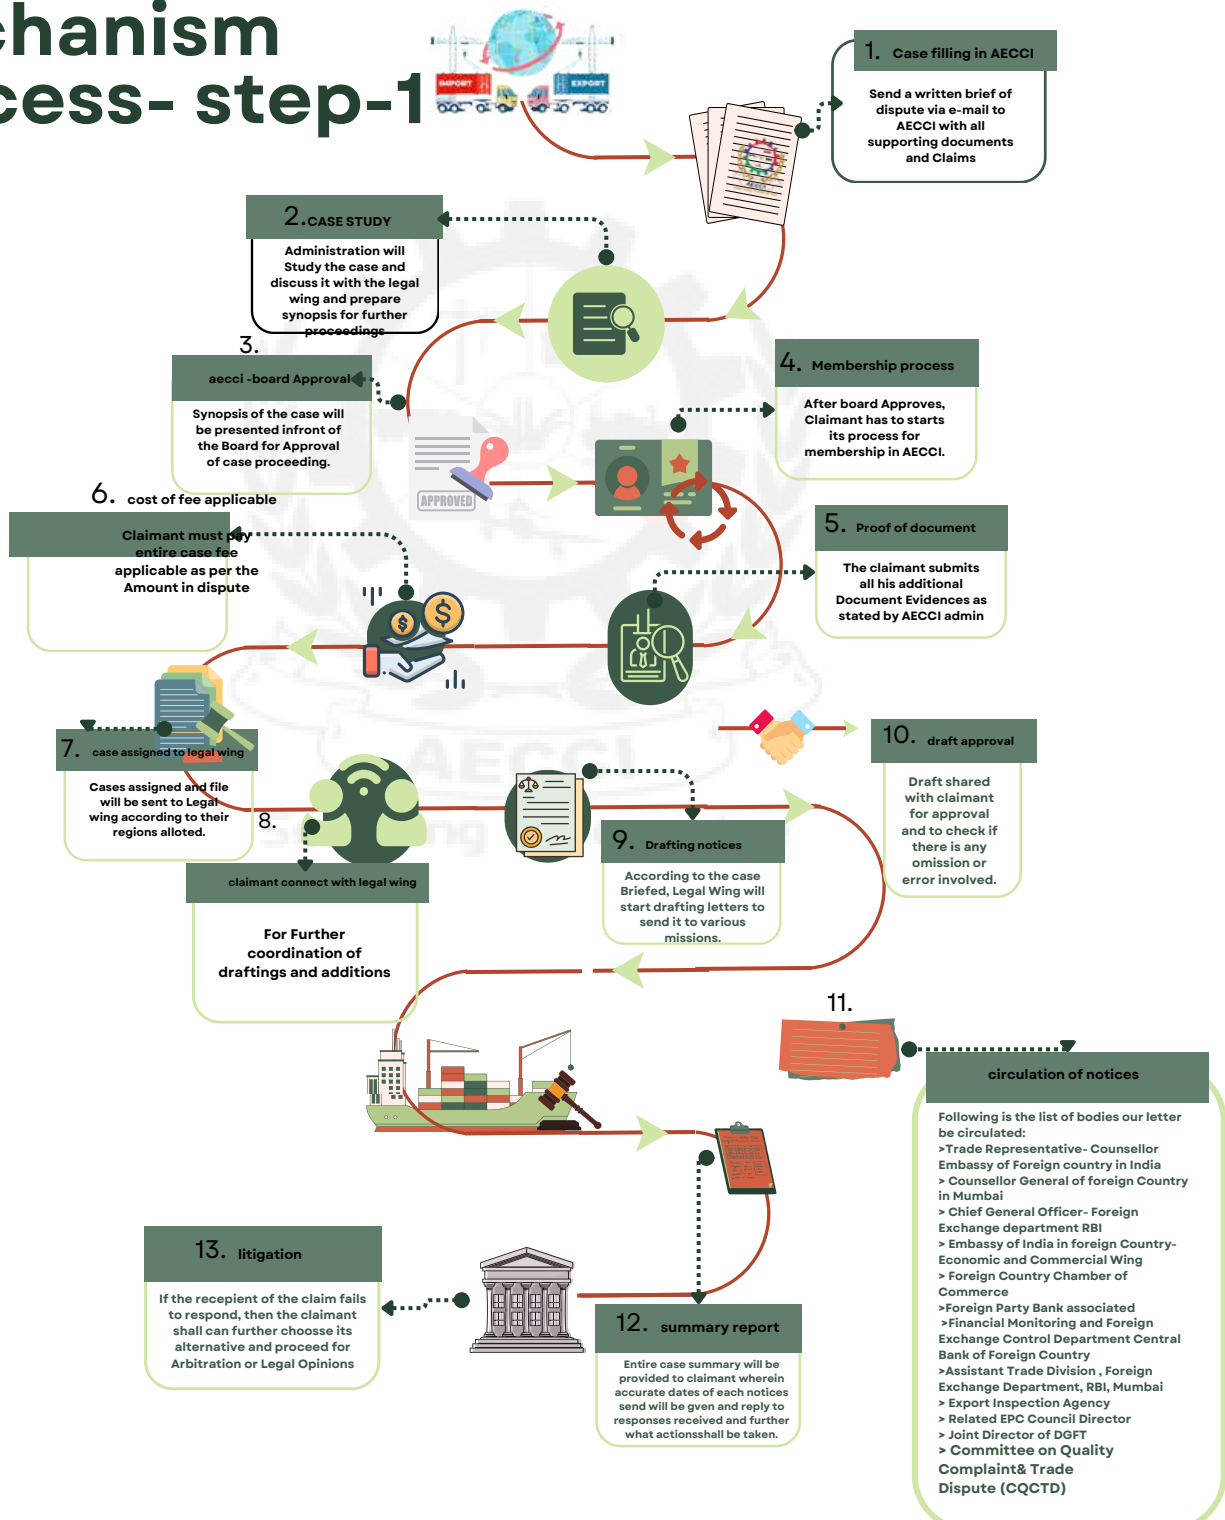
hanism
cess- step-1

IMPORT
EXPORT

1. Case filling in AECCI

Send a written brief of dispute via e-mail to AECCI with all supporting documents and Claims

2. CASE STUDY

Administration will Study the case and discuss it with the legal wing and prepare synopsis for further proceedings

3.
aecci -board Approval

Synopsis of the case will be presented infront of the Board for Approval of case proceeding.

APPROVED

4. Membership process

After board Approves, Claimant has to starts its process for membership in AECCI.

5. Proof of document

The claimant submits all his additional Document Evidences as stated by AECCI admin

6. cost of fee applicable

Claimant must pay entire case fee applicable as per the Amount in dispute

7. case assigned to legal wing

Cases assigned and file will be sent to Legal wing according to their regions alloted.

8.
claimant connect with legal wing

For Further coordination of draftings and additions

9. Drafting notices

According to the case Briefed, Legal Wing will start drafting letters to send it to various missions.

10. draft approval

Draft shared with claimant for approval and to check if there is any omission or error involved.

11.
circulation of notices

Following is the list of bodies our letter be circulated:
>Trade Representative- Counsellor Embassy of Foreign country in India
> Counsellor General of foreign Country in Mumbai
> Chief General Officer- Foreign Exchange department RBI
> Embassy of India in foreign Country- Economic and Commercial Wing
> Foreign Country Chamber of Commerce
>Foreign Party Bank associated
>Financial Monitoring and Foreign Exchange Control Department Central Bank of Foreign Country
>Assistant Trade Division , Foreign Exchange Department, RBI, Mumbai
> Export Inspection Agency
> Related EPC Council Director
> Joint Director of DGFT
> Committee on Quality Complaint& Trade Dispute (CQCTD)

12. summary report

Entire case summary will be provided to claimant wherein accurate dates of each notices send will be gven and reply to responses received and further what actionsshall be taken.

13. litigation

If the recepient of the claim fails to respond, then the claimant shall can further choosse its alternative and proceed for Arbitration or Legal Opinions